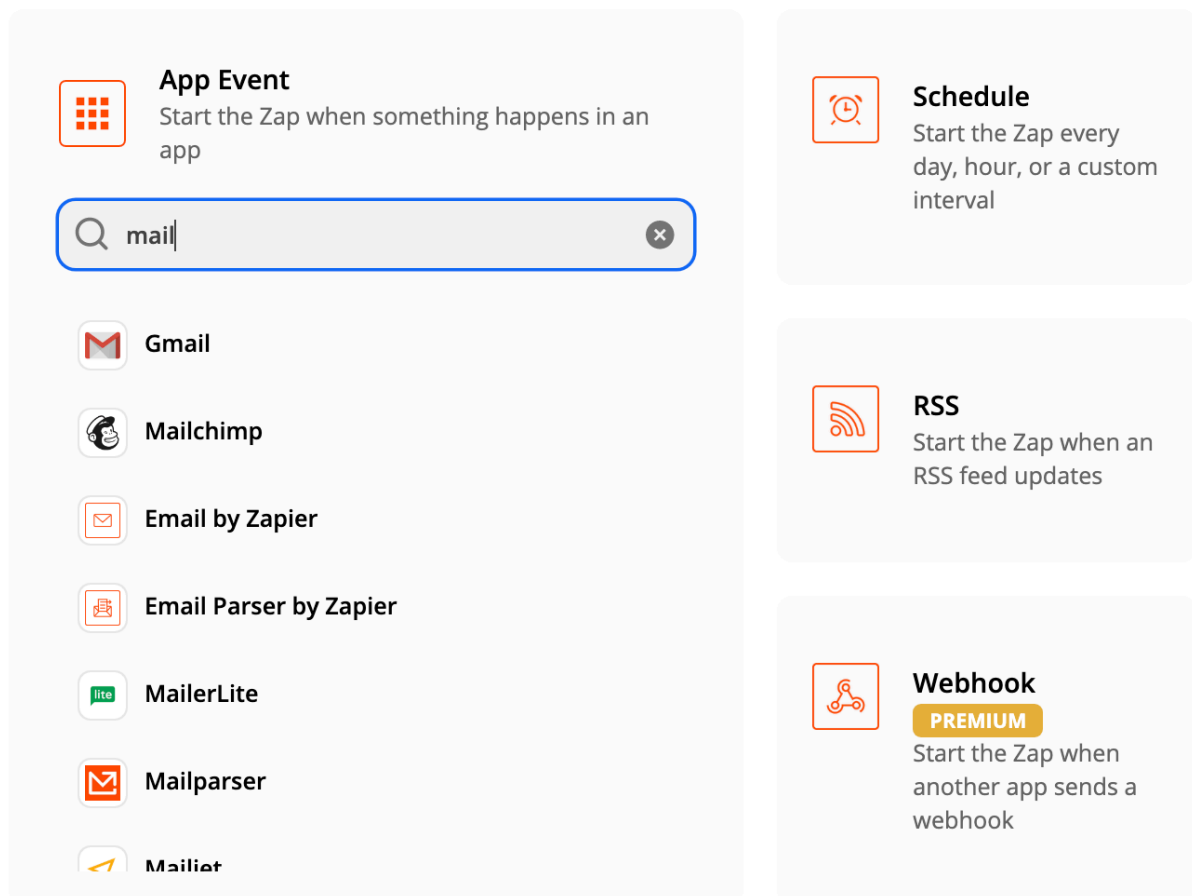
App Event
Start the Zap when something happens in an app

mail

Gmail

Mailchimp

Email by Zapier

Email Parser by Zapier

MailerLite

lite

Mailparser

Mailjet

Schedule
Start the Zap every day, hour, or a custom interval

RSS
Start the Zap when an RSS feed updates

Webhook
PREMIUM
Start the Zap when another app sends a webhook